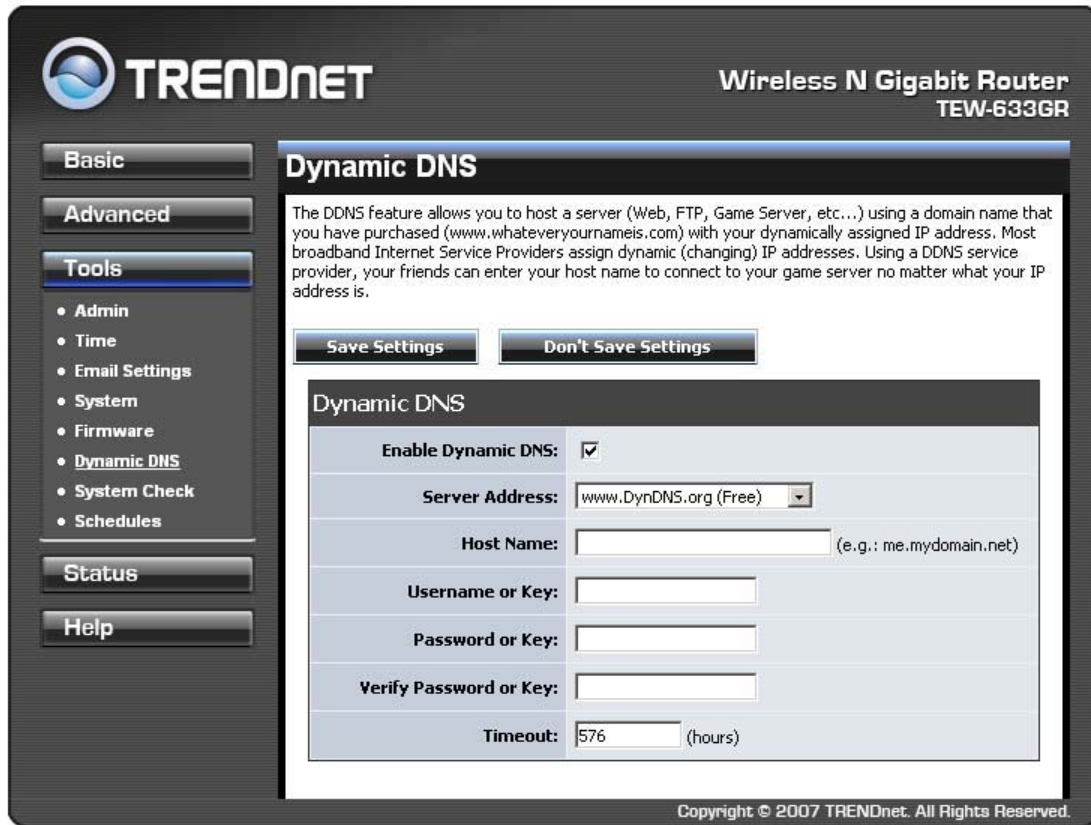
TRENDnet

Wireless N Gigabit Router
TEW-633GR

Basic
Advanced
Tools
• Admin
• Time
• Email Settings
• System
• Firmware
• Dynamic DNS
• System Check
• Schedules
Status
Help

Dynamic DNS

The DDNS feature allows you to host a server (Web, FTP, Game Server, etc...) using a domain name that you have purchased (www.whateveryournameis.com) with your dynamically assigned IP address. Most broadband Internet Service Providers assign dynamic (changing) IP addresses. Using a DDNS service provider, your friends can enter your host name to connect to your game server no matter what your IP address is.

Save Settings | Don't Save Settings

Dynamic DNS

| | |
|---|---|
| Enable Dynamic DNS: | ☑ |
| Server Address: | www.DynDNS.org (Free) |
| Host Name: | (e.g.: me.mydomain.net) |
| Username or Key: | |
| Password or Key: | |
| Verify Password or Key: | |
| Timeout: | 576 (hours) |

Copyright © 2007 TRENDnet. All Rights Reserved.